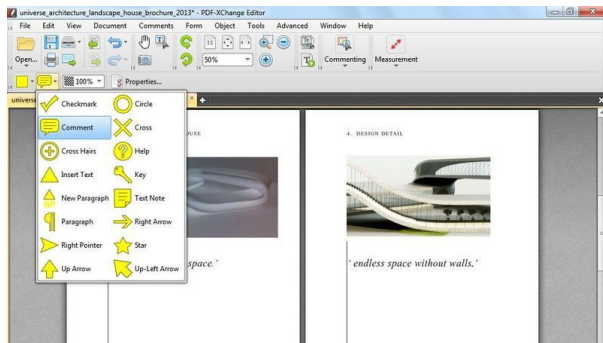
universe_architecture_landscape_house_brochure_2013* - PDF-XChange Editor

File Edit View Document Comments Form Object Tools Advanced Window Help

Open...

50%

Commenting Measurement

100%

Properties...

univers

Checkmark
Circle
Comment
Cross
Cross Hairs
Help
Insert Text
Key
New Paragraph
Text Note
Paragraph
Right Arrow
Right Pointer
Star
Up Arrow
Up-Left Arrow

OUSE

space.'

4. DESIGN DETAIL

' endless space without walls.'